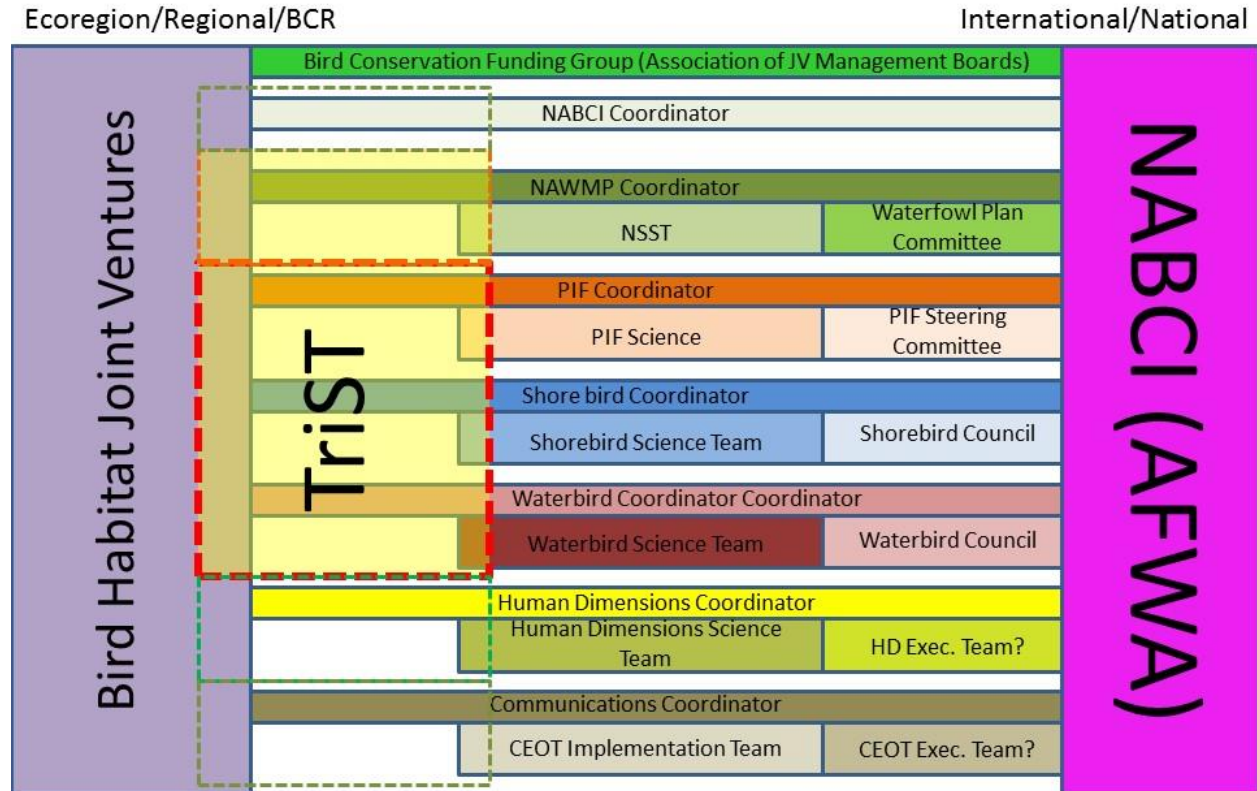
Ecoregion/Regional/BCR

International/National

Bird Habitat Joint Ventures

Bird Conservation Funding Group (Association of JV Management Boards)

NABCI Coordinator

NAWMP Coordinator

NSST

Waterfowl Plan Committee

PIF Coordinator

PIF Science

PIF Steering Committee

Shore bird Coordinator

Shorebird Science Team

Shorebird Council

Waterbird Coordinator Coordinator

Waterbird Science Team

Waterbird Council

TriST

Human Dimensions Coordinator

Human Dimensions Science Team

HD Exec. Team?

Communications Coordinator

CEOT Implementation Team

CEOT Exec. Team?

NABCI (AFWA)